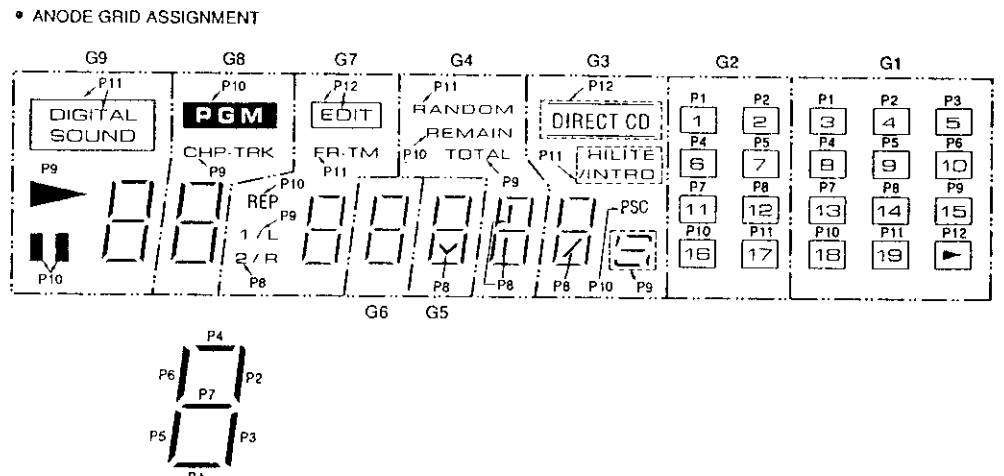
• ANODE GRID ASSIGNMENT

G9 G8 G7 G4 G3 G2 G1

P11
DIGITAL SOUND

P10
PGM

CHP-TRK
P9

P12
EDIT

FR-TM
P11

P11
RANDOM
REMAIN
P10 TOTAL
P9

P12
DIRECT CD

P11 HILITE /INTRO

P1 P2
1 2
P4 P5
6 7
P7 P8
11 12
P10 P11
16 17

P1 P2 P3
3 4 5
P4 P5 P6
8 9 10
P7 P8 P9
13 14 15
P10 P11 P12
18 19 ►

P9

P10

P10
REP
P9
1 / L
2 / R
P8

P8 P8 P8 P10 P9

PSC

G6 G5

P4
P6 P2
P7
P5 P3
P1